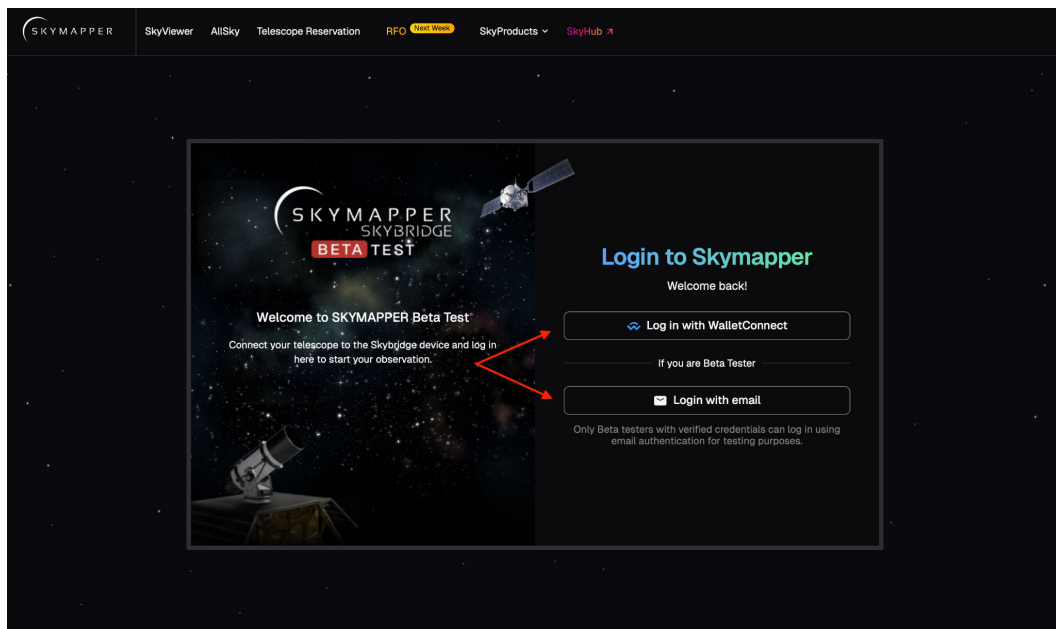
SKYMAPPER SkyViewer AllSky Telescope Reservation RFO Next Week SkyProducts SkyHub ↗

SKYMAPPER
SKYBRIDGE
BETA TEST

Welcome to SKYMAPPER Beta Test

Connect your telescope to the Skybridge device and log in here to start your observation.

Login to Skymapper

Welcome back!

Log in with WalletConnect

If you are Beta Tester

Login with email

Only Beta testers with verified credentials can log in using email authentication for testing purposes.